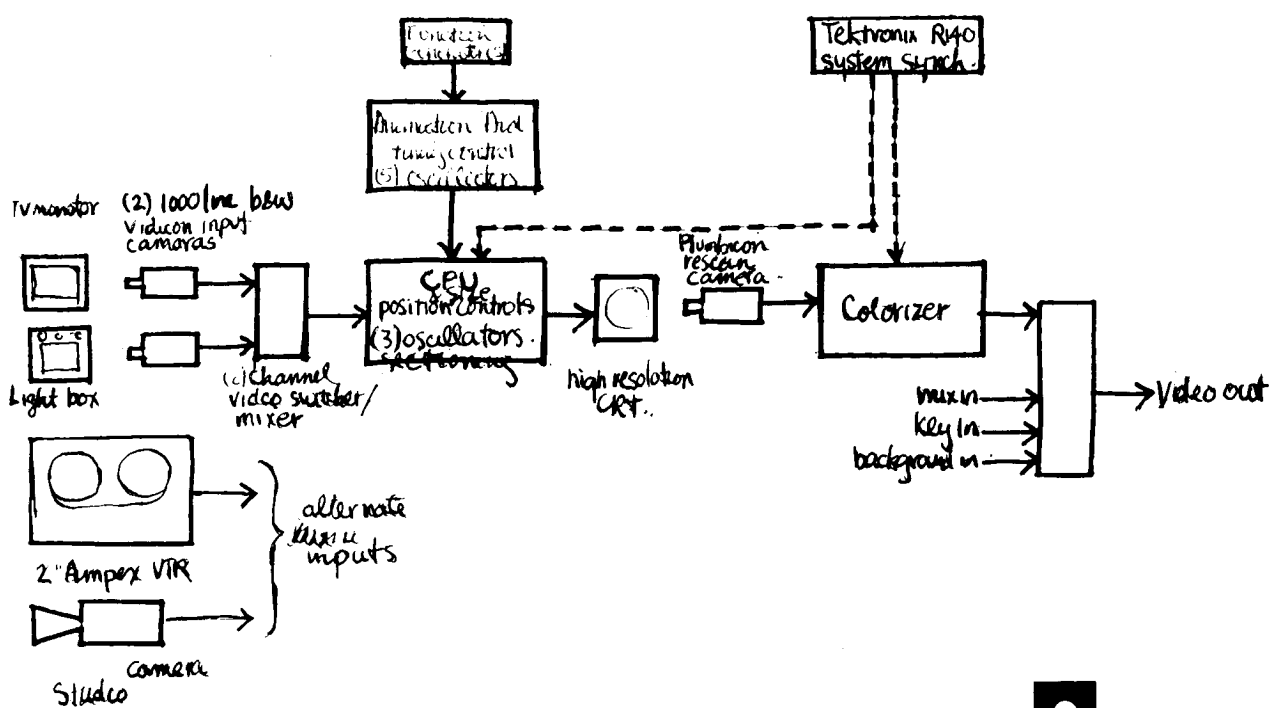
Function generator(3)

Animation And image control (5) oscillators

Tektronix R140 system synch.

TV monitor

(2) 1000 line b&w vidicon input cameras

Light box

(4) Channel video switcher/ mixer

CRT position controls (3) oscillators. sections

high resolution CRT.

Plumbicon rescan camera.

Colorizer

mix in

key in

background in

Video out

alternate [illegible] inputs

2" Ampex VTR

Studio camera